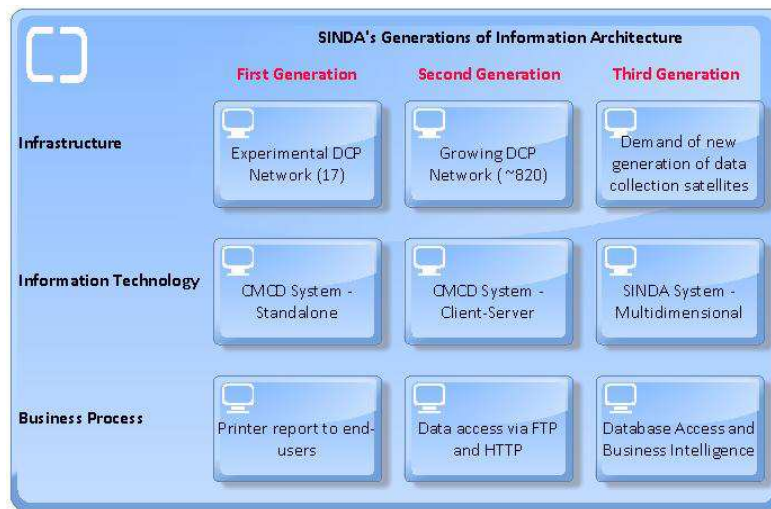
SINDA's Generations of Information Architecture

| | First Generation | Second Generation | Third Generation |
|---|---|---|---|
| Infrastructure | Experimental DCP Network (17) | Growing DCP Network (~820) | Demand of new generation of data collection satellites |
| Information Technology | CMCD System - Standalone | CMCD System - Client-Server | SINDA System - Multidimensional |
| Business Process | Printer report to end-users | Data access via FTP and HTTP | Database Access and Business Intelligence |